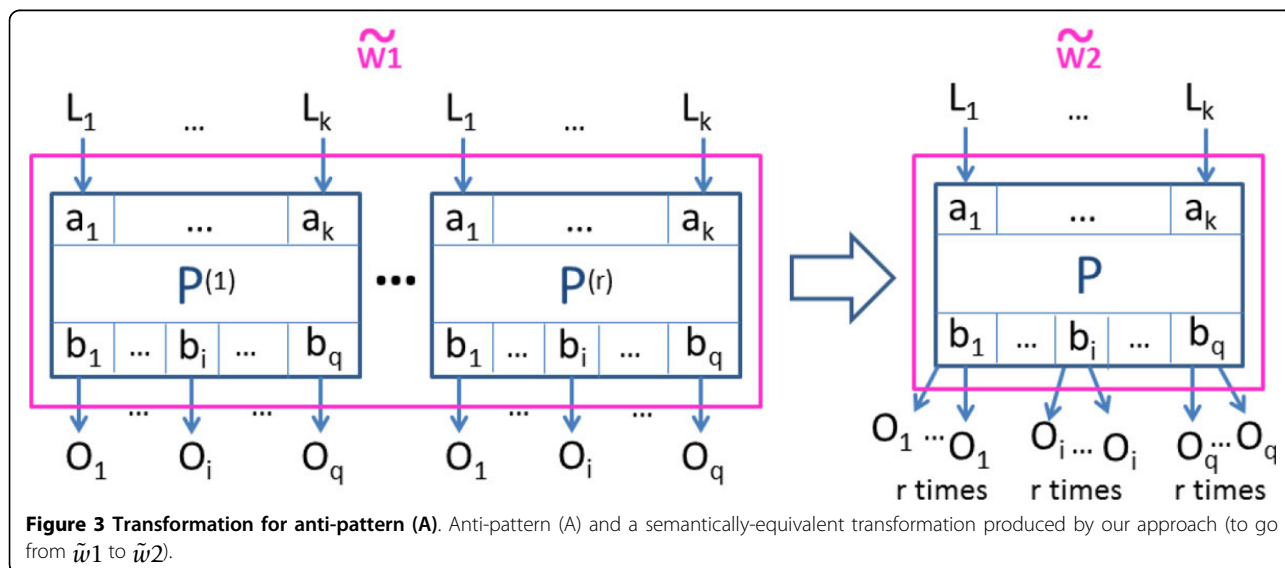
$\tilde{w}1$

$L_1$ ... $L_k$ $L_1$ ... $L_k$

$a_1$ ... $a_k$

$P^{(1)}$

$b_1$ ... $b_i$ ... $b_q$

•••

$a_1$ ... $a_k$

$P^{(r)}$

$b_1$ ... $b_i$ ... $b_q$

... ... ... ...

$O_1$ $O_i$ $O_q$ $O_1$ $O_i$ $O_q$

$\tilde{w}2$

$L_1$ ... $L_k$

$a_1$ ... $a_k$

P

$b_1$ ... $b_i$ ... $b_q$

$O_1$ ... $O_1$ $O_i$ ... $O_i$ $O_q$ ... $O_q$

r times r times r times

**Figure 3 Transformation for anti-pattern (A)**. Anti-pattern (A) and a semantically-equivalent transformation produced by our approach (to go from $\tilde{w}1$ to $\tilde{w}2$).